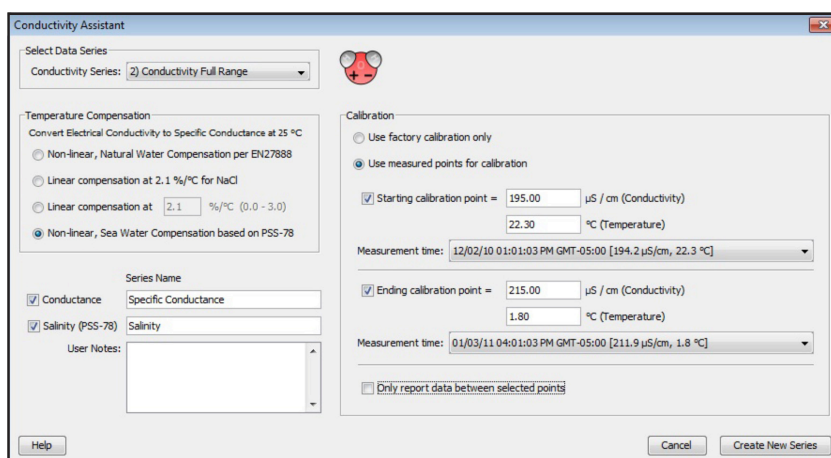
Conductivity Assistant

Select Data Series
Conductivity Series: 2) Conductivity Full Range

Temperature Compensation
Convert Electrical Conductivity to Specific Conductance at 25 °C
Non-linear, Natural Water Compensation per EN27888
Linear compensation at 2.1 %/°C for NaCl
Linear compensation at 2.1 %/°C (0.0 - 3.0)
Non-linear, Sea Water Compensation based on PSS-78

Series Name
Conductance Specific Conductance
Salinity (PSS-78) Salinity
User Notes:

Calibration
Use factory calibration only
Use measured points for calibration
Starting calibration point = 195.00 µS / cm (Conductivity)
22.30 °C (Temperature)
Measurement time: 12/02/10 01:01:03 PM GMT-05:00 [194.2 µS/cm, 22.3 °C]
Ending calibration point = 215.00 µS / cm (Conductivity)
1.80 °C (Temperature)
Measurement time: 01/03/11 04:01:03 PM GMT-05:00 [211.9 µS/cm, 1.8 °C]
Only report data between selected points

Help
Cancel
Create New Series